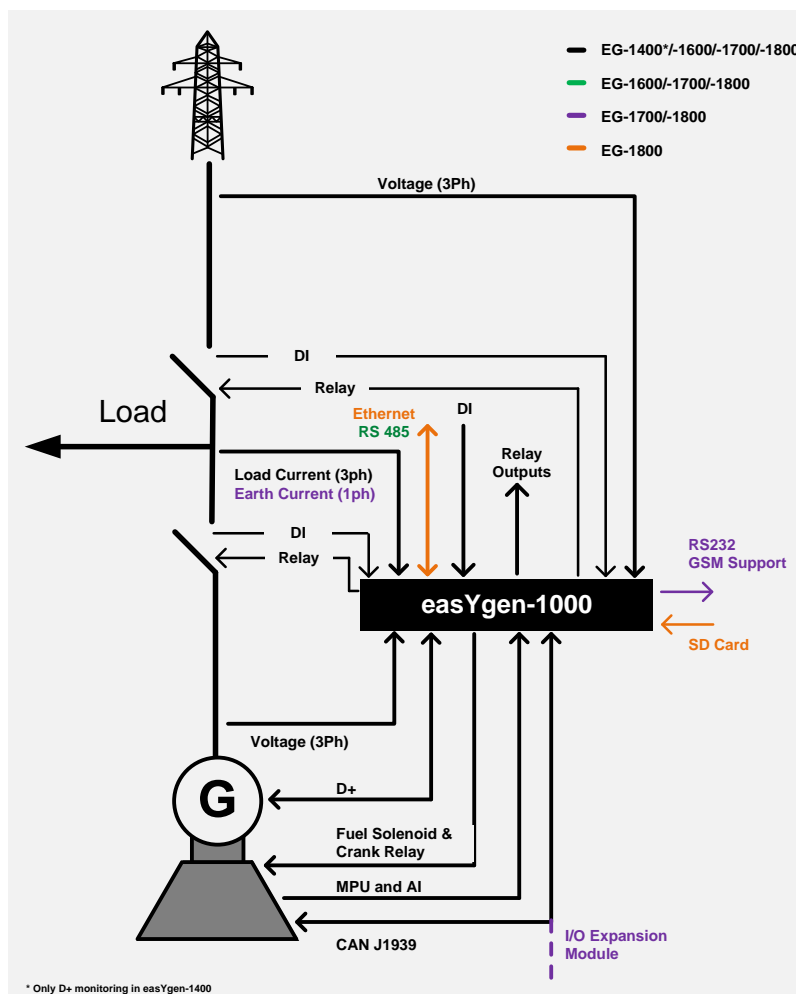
EG-1400*/-1600/-1700/-1800
EG-1600/-1700/-1800
EG-1700/-1800
EG-1800

Voltage (3Ph)

DI
Relay

Load

Ethernet
RS 485

DI

Relay
Outputs

Load Current (3ph)
Earth Current (1ph)

DI
Relay

RS232
GSM Support

easYgen-1000

SD Card

Voltage (3Ph)

G

D+

Fuel Solenoid &
Crank Relay

MPU and AI

CAN J1939

I/O Expansion
Module

* Only D+ monitoring in easYgen-1400